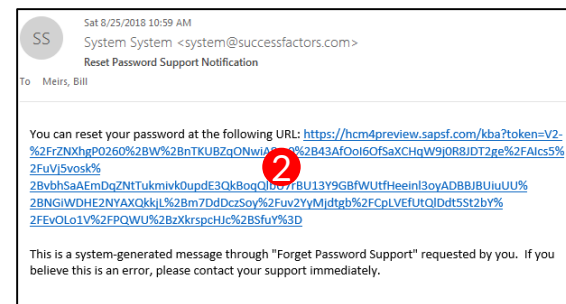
SS

Sat 8/25/2018 10:59 AM
System System <system@successfactors.com>
Reset Password Support Notification

To Meirs, Bill

You can reset your password at the following URL: https://hcm4preview.sapsf.com/kba?token=V2-%2FrZNXhgP0260%2BW%2BnTKUBZqONwiA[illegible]%2B43AfOoI6OfSaXCHqW9j0R8JDT2ge%2FAIcs5%2FuVj5vosk%2BvbhSaAEmDqZNtTukmivk0updE3QkBoqQ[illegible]rBU13Y9GBfWUtfHeeinl3oyADBBJBUiuUU%2BNGiWDHE2NYAXQkkjL%2Bm7DdDczSoy%2Fuv2YyMjdtgb%2FCpLVEfUtQlDdt5St2bY%2FEvOLo1V%2FPQWU%2BzXkrspcHJc%2BSfuY%3D

2

This is a system-generated message through "Forget Password Support" requested by you. If you believe this is an error, please contact your support immediately.